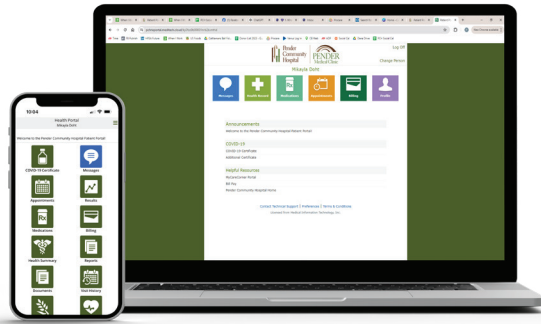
Pender Community Hospital
PENDER Medical Clinic
Log Off
Change Person
Mikayla Doht

Messages
Health Record
Medications
Appointments
Billing
Profile

Announcements
Welcome to the Pender Community Hospital Patient Portal

COVID-19
COVID-19 Certificate
Additional Certificate

Helpful Resources
Pender Community Hospital Home

Contact Technical Support | Preferences | Terms & Conditions

10:04
Health Portal
Mikayla Doht
Welcome to the Pender Community Hospital Patient Portal

COVID-19 Certificate
Messages
Appointments
Results
Medications
Billing
Health Summary
Reports
Documents
Visit History